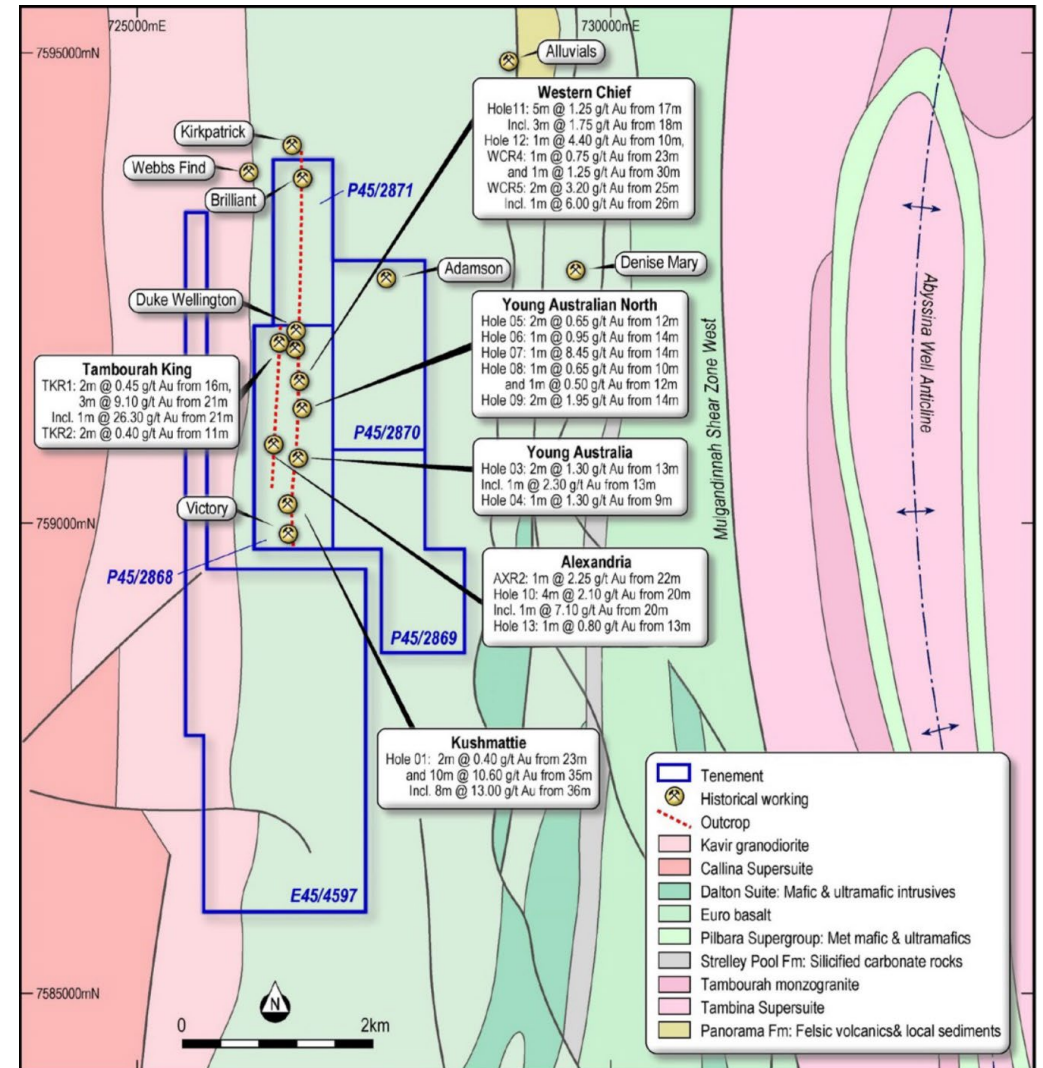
725000mE

730000mE

7595000mN

Alluvials

Western Chief
Hole11: 5m @ 1.25 g/t Au from 17m
Incl. 3m @ 1.75 g/t Au from 18m
Hole 12: 1m @ 4.40 g/t Au from 10m,
WCR4: 1m @ 0.75 g/t Au from 23m
and 1m @ 1.25 g/t Au from 30m
WCR5: 2m @ 3.20 g/t Au from 25m
Incl. 1m @ 6.00 g/t Au from 26m

Kirkpatrick

Webbs Find

Brilliant

P45/2871

Adamson

Denise Mary

Duke Wellington

Young Australian North
Hole 05: 2m @ 0.65 g/t Au from 12m
Hole 06: 1m @ 0.95 g/t Au from 14m
Hole 07: 1m @ 8.45 g/t Au from 14m
Hole 08: 1m @ 0.65 g/t Au from 10m
and 1m @ 0.50 g/t Au from 12m
Hole 09: 2m @ 1.95 g/t Au from 14m

Tambourah King
TKR1: 2m @ 0.45 g/t Au from 16m,
3m @ 9.10 g/t Au from 21m
Incl. 1m @ 26.30 g/t Au from 21m
TKR2: 2m @ 0.40 g/t Au from 11m

P45/2870

Young Australia
Hole 03: 2m @ 1.30 g/t Au from 13m
Incl. 1m @ 2.30 g/t Au from 13m
Hole 04: 1m @ 1.30 g/t Au from 9m

Muigandinnah Shear Zone West

Abyssina Well Anticline

Victory

759000mN

P45/2868

Alexandria
AXR2: 1m @ 2.25 g/t Au from 22m
Hole 10: 4m @ 2.10 g/t Au from 20m
Incl. 1m @ 7.10 g/t Au from 20m
Hole 13: 1m @ 0.80 g/t Au from 13m

P45/2869

Kushmattie
Hole 01: 2m @ 0.40 g/t Au from 23m
and 10m @ 10.60 g/t Au from 35m
Incl. 8m @ 13.00 g/t Au from 36m

Tenement
Historical working
Outcrop
Kavir granodiorite
Callina Supersuite
Dalton Suite: Mafic & ultramafic intrusives
Euro basalt
Pilbara Supergroup: Met mafic & ultramafics
Strelley Pool Fm: Silicified carbonate rocks
Tambourah monzogranite
Tambina Supersuite
Panorama Fm: Felsic volcanics& local sediments

E45/4597

7585000mN

N

0

2km